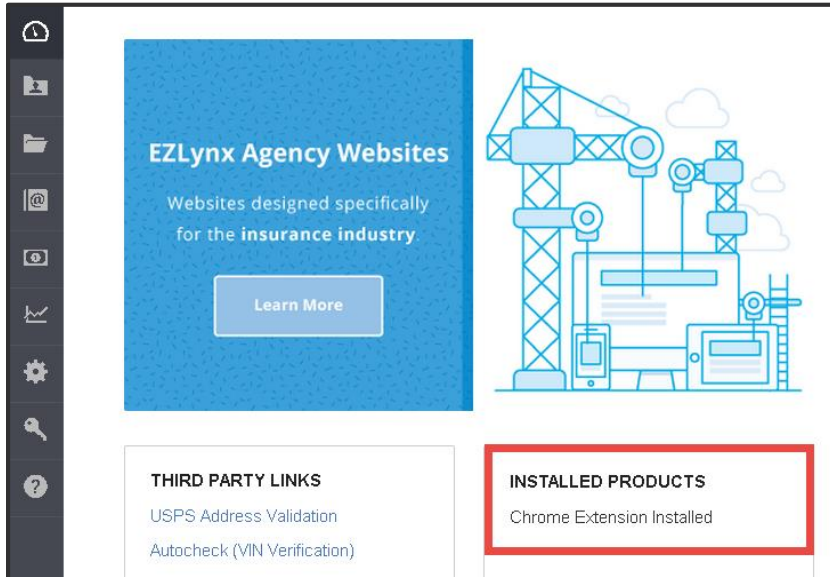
EZLynx Agency Websites

Websites designed specifically for the insurance industry.

Learn More

THIRD PARTY LINKS

USPS Address Validation

Autocheck (VIN Verification)

INSTALLED PRODUCTS

Chrome Extension Installed